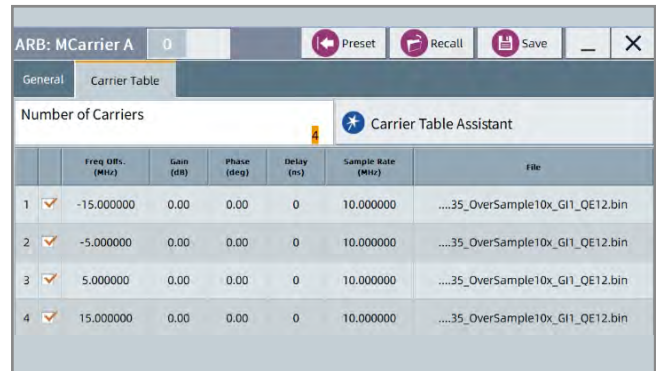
ARB: MCarrier A 0

Preset Recall Save _ ×

General Carrier Table

Number of Carriers 4

Carrier Table Assistant

| | | Freq Offs. (MHz) | Gain (dB) | Phase (deg) | Delay (ns) | Sample Rate (MHz) | File |
|---|---|---|---|---|---|---|---|
| 1 | ✓ | -15.000000 | 0.00 | 0.00 | 0 | 10.000000 | ....35_OverSample10x_GI1_QE12.bin |
| 2 | ✓ | -5.000000 | 0.00 | 0.00 | 0 | 10.000000 | ....35_OverSample10x_GI1_QE12.bin |
| 3 | ✓ | 5.000000 | 0.00 | 0.00 | 0 | 10.000000 | ....35_OverSample10x_GI1_QE12.bin |
| 4 | ✓ | 15.000000 | 0.00 | 0.00 | 0 | 10.000000 | ....35_OverSample10x_GI1_QE12.bin |